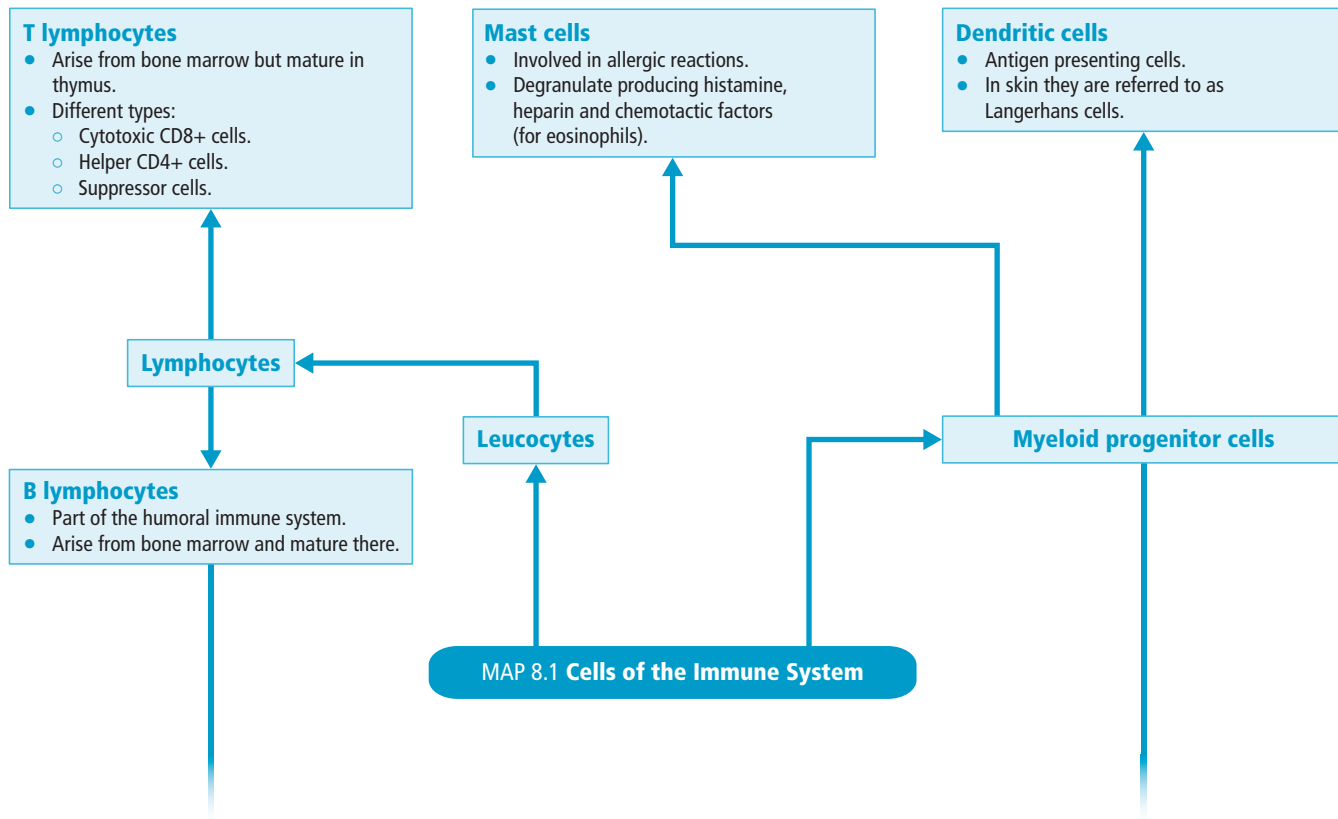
**T lymphocytes**
- Arise from bone marrow but mature in thymus.
- Different types:
  - Cytotoxic CD8+ cells.
  - Helper CD4+ cells.
  - Suppressor cells.

**Mast cells**
- Involved in allergic reactions.
- Degranulate producing histamine, heparin and chemotactic factors (for eosinophils).

**Dendritic cells**
- Antigen presenting cells.
- In skin they are referred to as Langerhans cells.

Lymphocytes

Leucocytes

Myeloid progenitor cells

**B lymphocytes**
- Part of the humoral immune system.
- Arise from bone marrow and mature there.

MAP 8.1 **Cells of the Immune System**